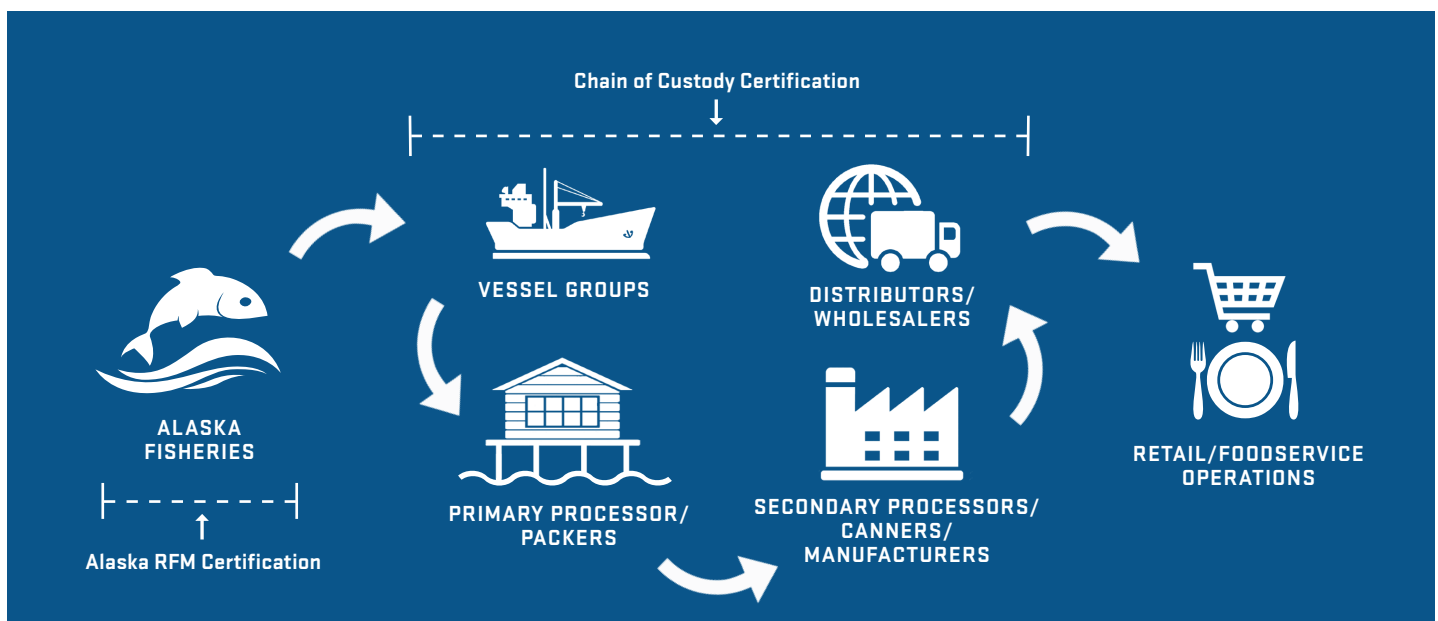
Chain of Custody Certification

ALASKA FISHERIES

Alaska RFM Certification

VESSEL GROUPS

PRIMARY PROCESSOR/ PACKERS

DISTRIBUTORS/ WHOLESALERS

SECONDARY PROCESSORS/ CANNERS/ MANUFACTURERS

RETAIL/FOODSERVICE OPERATIONS